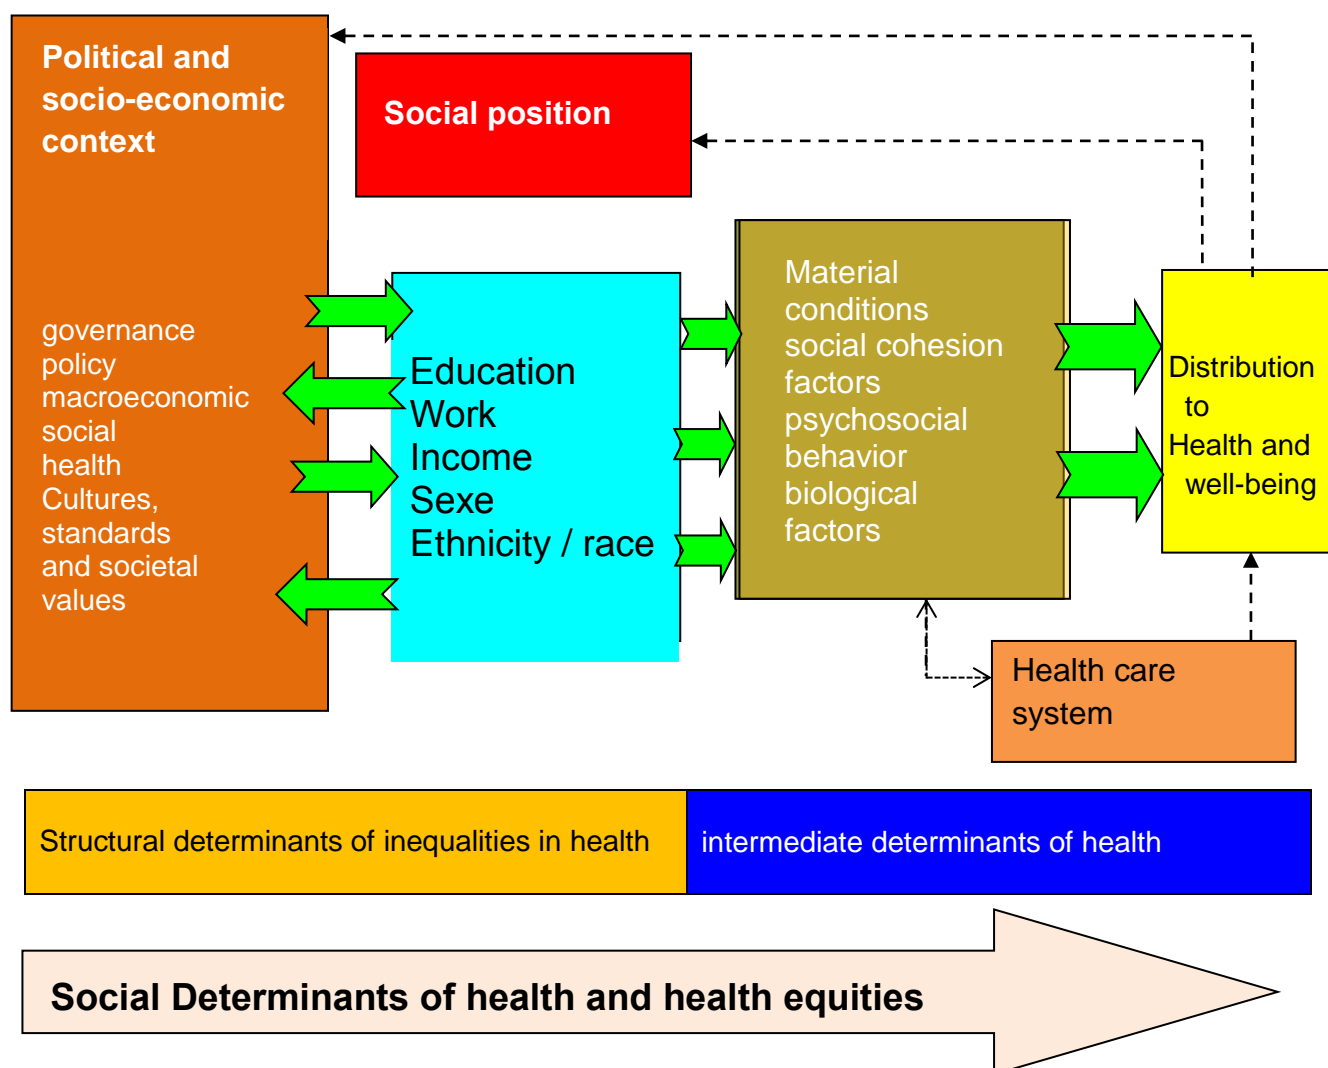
Political and socio-economic context

governance
policy
macroeconomic
social
health
Cultures, standards and societal values

Social position

Education
Work
Income
Sexe
Ethnicity / race

Material conditions
social cohesion factors
psychosocial
behavior
biological factors

Distribution to Health and well-being

Health care system

Structural determinants of inequalities in health

intermediate determinants of health

Social Determinants of health and health equities